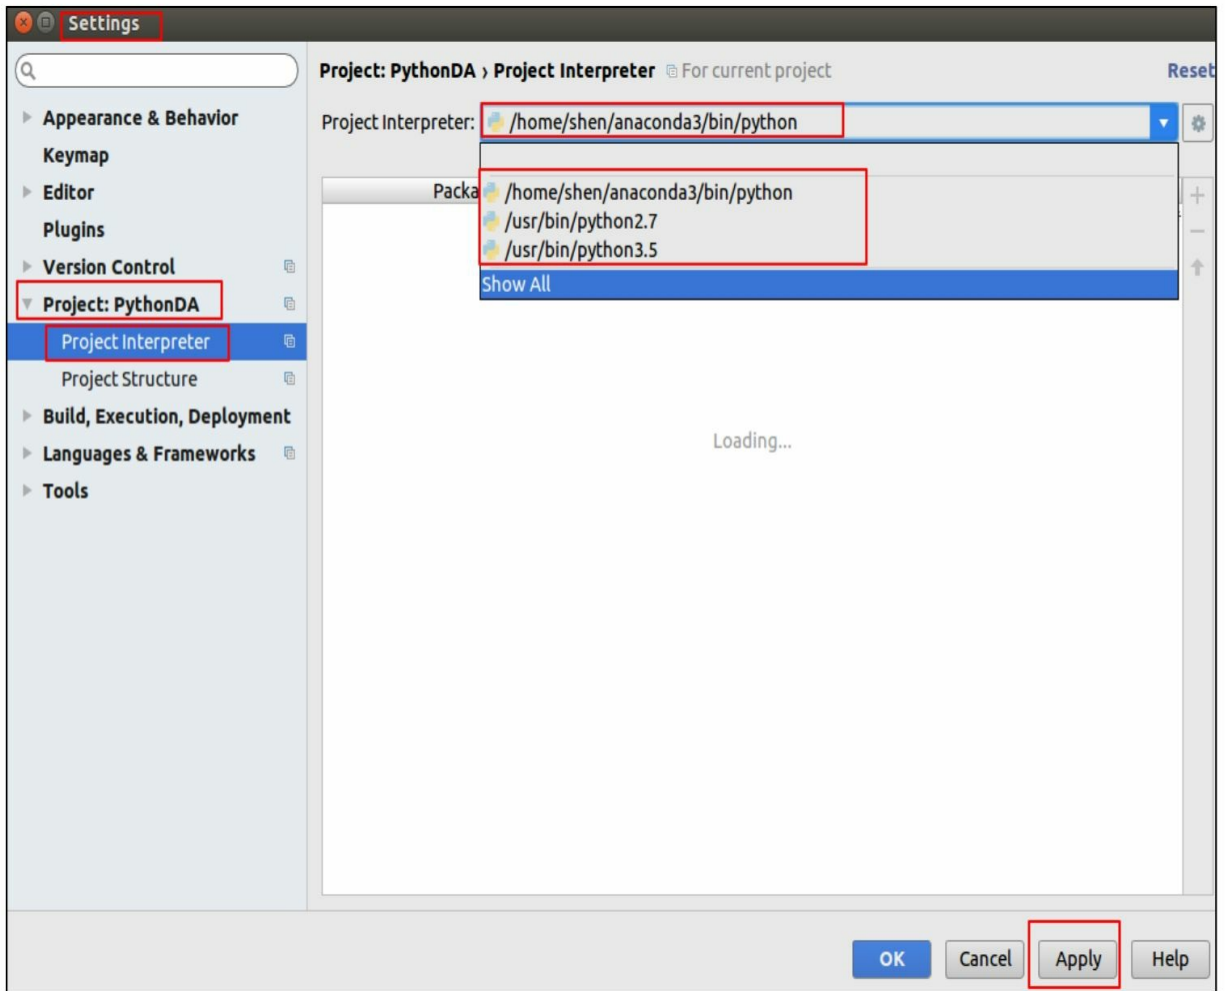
Settings

Appearance & Behavior
Keymap
Editor
Plugins
Version Control
Project: PythonDA
Project Interpreter
Project Structure
Build, Execution, Deployment
Languages & Frameworks
Tools

Project: PythonDA › Project Interpreter For current project
Reset

Project Interpreter: /home/shen/anaconda3/bin/python

Packa
/home/shen/anaconda3/bin/python
/usr/bin/python2.7
/usr/bin/python3.5
Show All

Loading...

OK
Cancel
Apply
Help